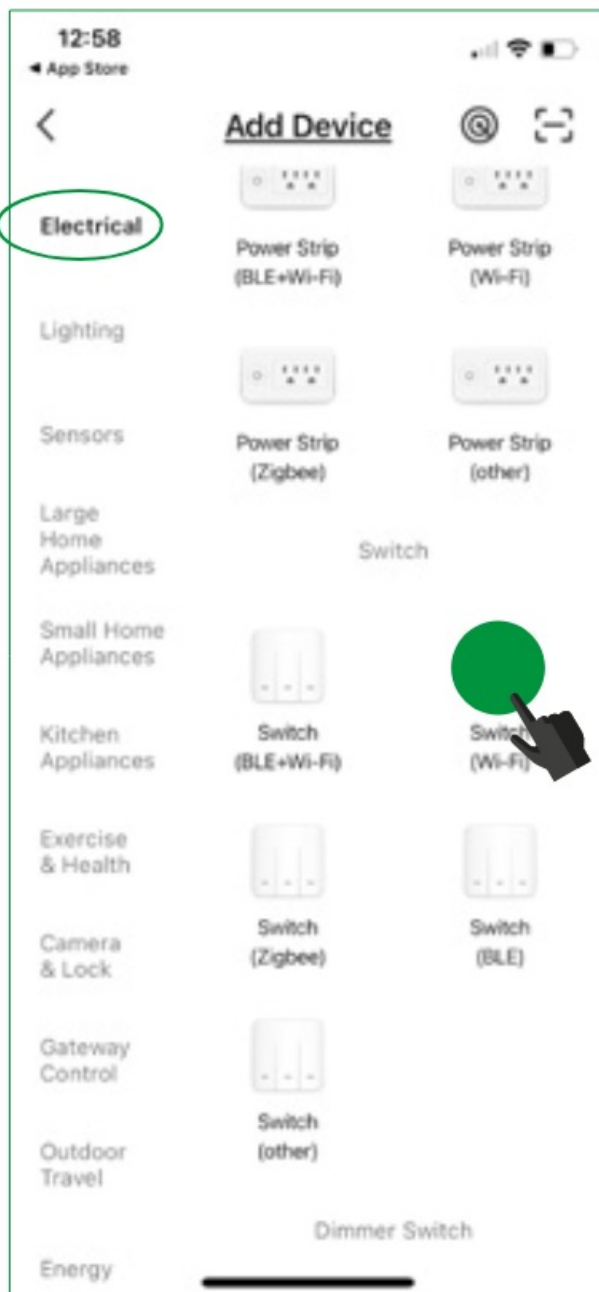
12:58
◂ App Store

<
Add Device

Electrical

Lighting

Sensors

Large Home Appliances

Small Home Appliances

Kitchen Appliances

Exercise & Health

Camera & Lock

Gateway Control

Outdoor Travel

Energy

Power Strip (BLE+Wi-Fi)

Power Strip (Wi-Fi)

Power Strip (Zigbee)

Power Strip (other)

Switch

Switch (BLE+Wi-Fi)

Switch (Wi-Fi)

Switch (Zigbee)

Switch (BLE)

Switch (other)

Dimmer Switch